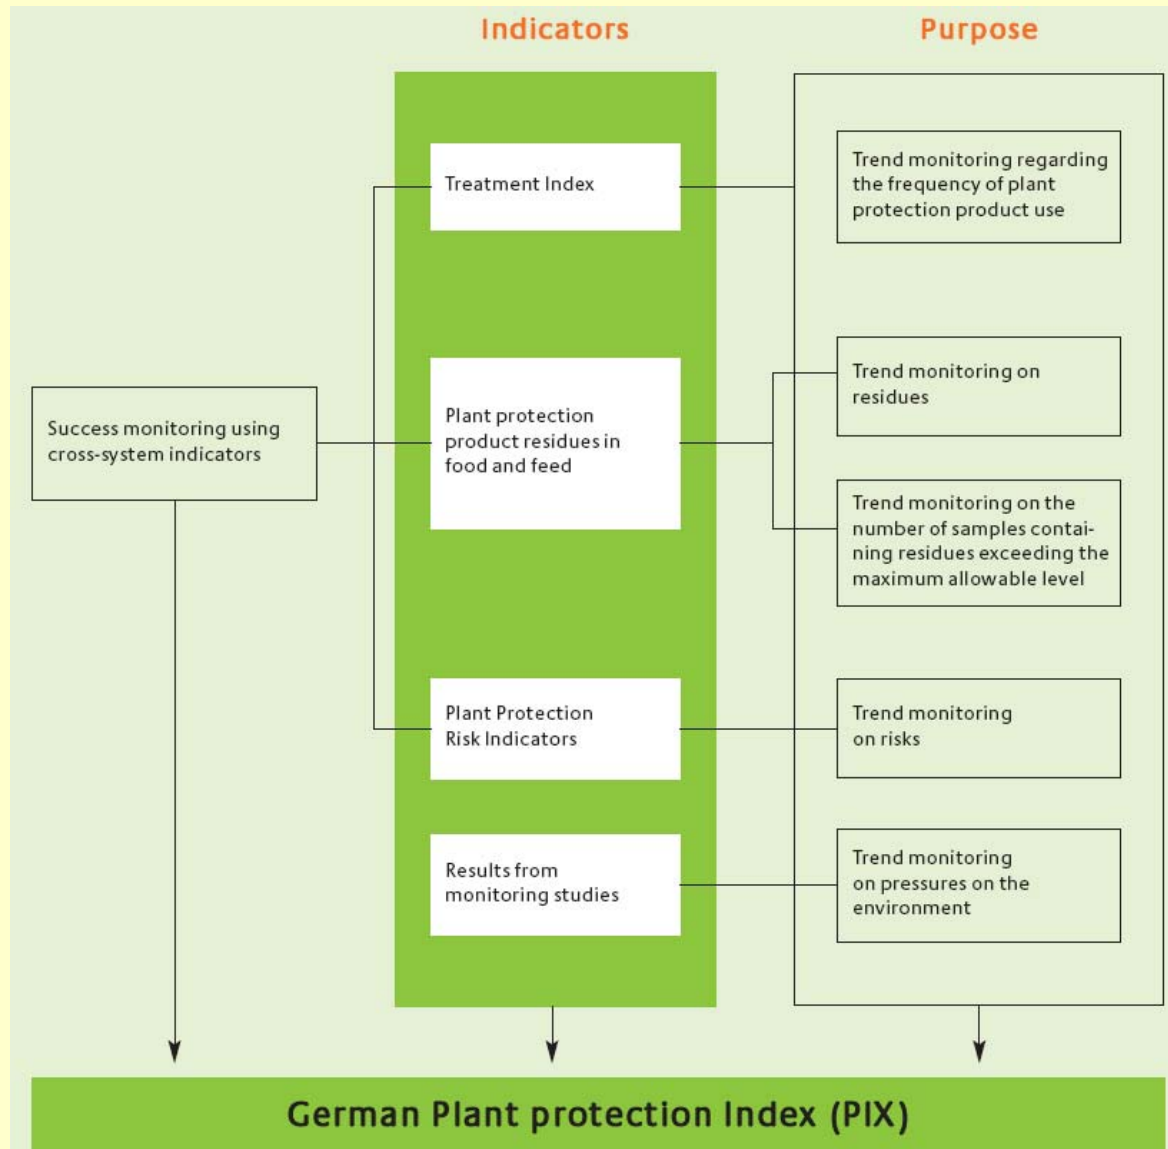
Indicators

Purpose

Success monitoring using cross-system indicators

Treatment Index

Plant protection product residues in food and feed

Plant Protection Risk Indicators

Results from monitoring studies

Trend monitoring regarding the frequency of plant protection product use

Trend monitoring on residues

Trend monitoring on the number of samples containing residues exceeding the maximum allowable level

Trend monitoring on risks

Trend monitoring on pressures on the environment

German Plant protection Index (PIX)